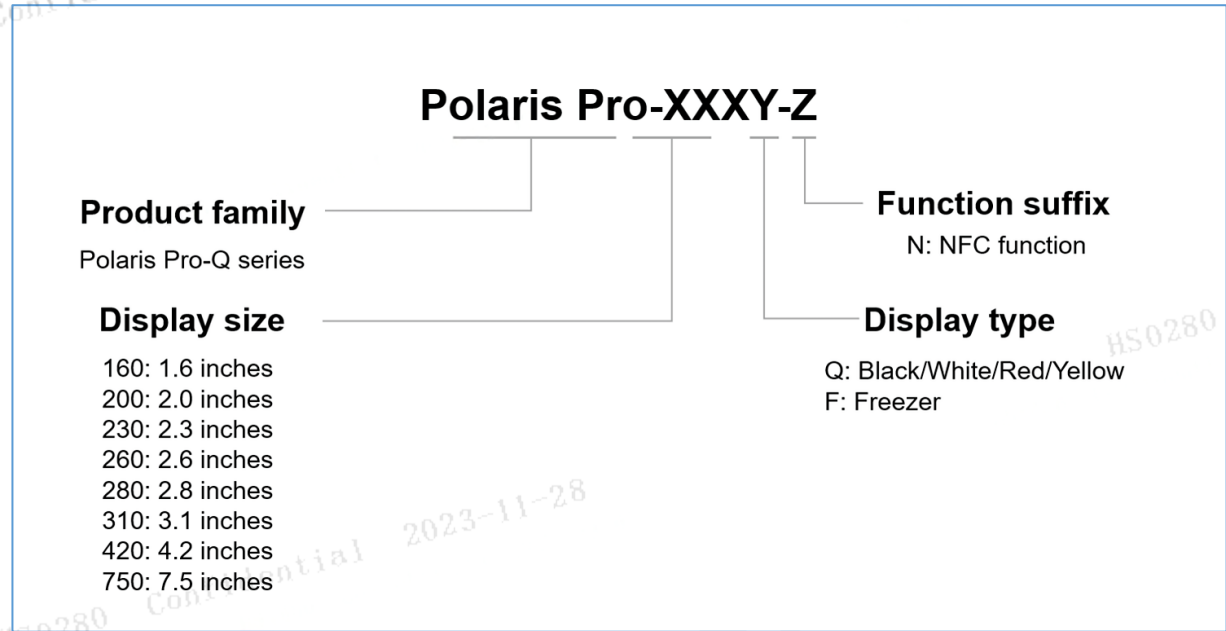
Conti

Polaris Pro-XXXY-Z

Product family

Polaris Pro-Q series

Display size

160: 1.6 inches
200: 2.0 inches
230: 2.3 inches
260: 2.6 inches
280: 2.8 inches
310: 3.1 inches
420: 4.2 inches
750: 7.5 inches

Function suffix

N: NFC function

Display type

Q: Black/White/Red/Yellow
F: Freezer

HS0280

2023-11-28

Confidential

HS0280